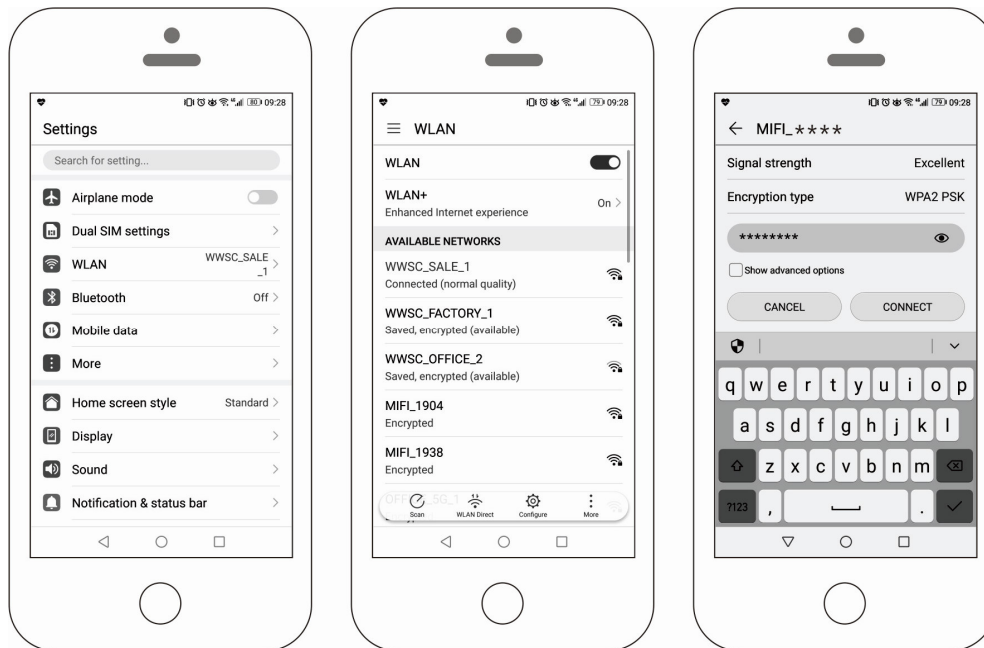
80 09:28

Settings

Search for setting...

Airplane mode

Dual SIM settings

WLAN WWSC_SALE_1

Bluetooth Off

Mobile data

More

Home screen style Standard

Display

Sound

Notification & status bar

79 09:28

WLAN

WLAN

WLAN+
Enhanced Internet experience On

AVAILABLE NETWORKS

WWSC_SALE_1
Connected (normal quality)

WWSC_FACTORY_1
Saved, encrypted (available)

WWSC_OFFICE_2
Saved, encrypted (available)

MIFI_1904
Encrypted

MIFI_1938
Encrypted

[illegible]

Scan WLAN Direct Configure More

79 09:28

MIFI_****

Signal strength Excellent

Encryption type WPA2 PSK

********

Show advanced options

CANCEL CONNECT

q w e r t y u i o p
a s d f g h j k l
z x c v b n m
?123 , .